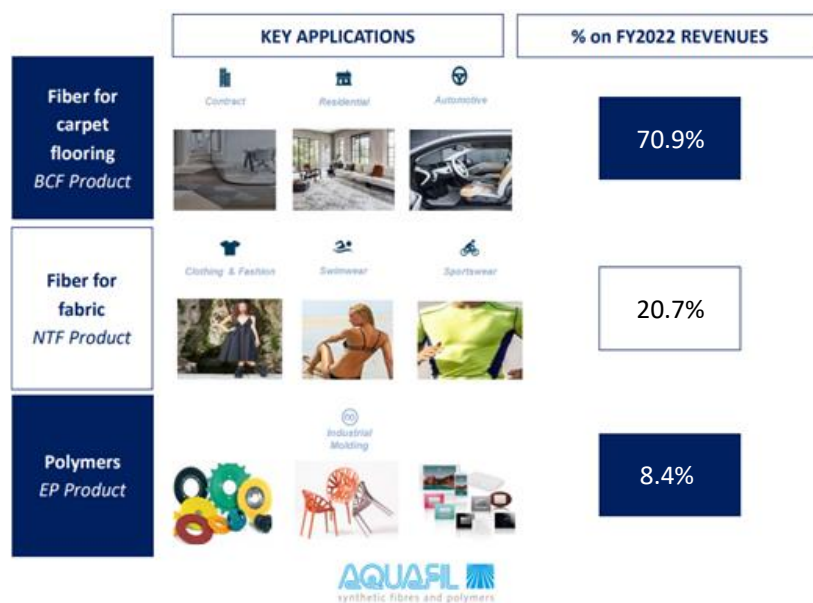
KEY APPLICATIONS

% on FY2022 REVENUES

Fiber for carpet flooring
*BCF Product*

Contract

Residential

Automotive

70.9%

Fiber for fabric
*NTF Product*

Clothing & Fashion

Swimwear

Sportswear

20.7%

Polymers
*EP Product*

Industrial Molding

8.4%

AQUAFIL
synthetic fibres and polymers